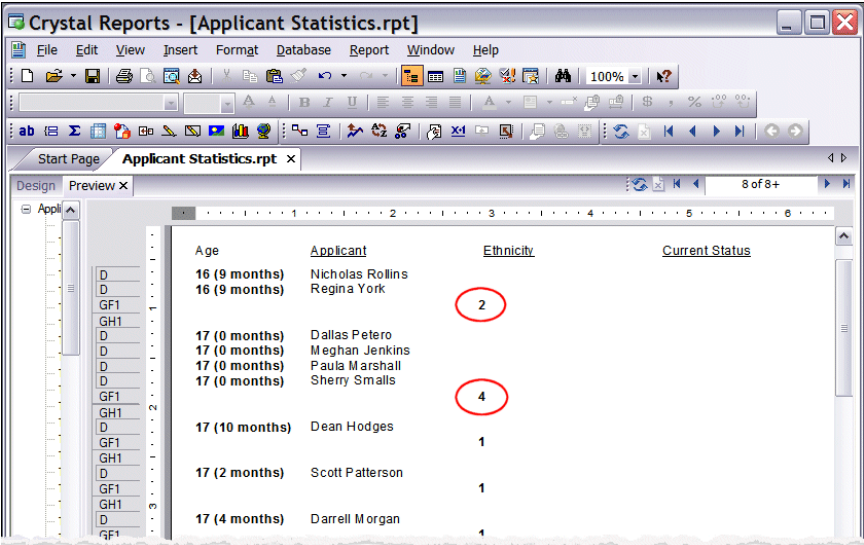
Crystal Reports - [Applicant Statistics.rpt]

File Edit View Insert Format Database Report Window Help

100%

Start Page Applicant Statistics.rpt ×

Design Preview ×

8 of 8+

Appli

Age Applicant Ethnicity Current Status

| D | 16 (9 months) | Nicholas Rollins |
| D | 16 (9 months) | Regina York |
| GF1 | | 2 |
| GH1 | | |
| D | 17 (0 months) | Dallas Petero |
| D | 17 (0 months) | Meghan Jenkins |
| D | 17 (0 months) | Paula Marshall |
| D | 17 (0 months) | Sherry Smalls |
| GF1 | | 4 |
| GH1 | | |
| D | 17 (10 months) | Dean Hodges |
| GF1 | | 1 |
| GH1 | | |
| D | 17 (2 months) | Scott Patterson |
| GF1 | | 1 |
| GH1 | | |
| D | 17 (4 months) | Darrell Morgan |
| GF1 | | 1 |